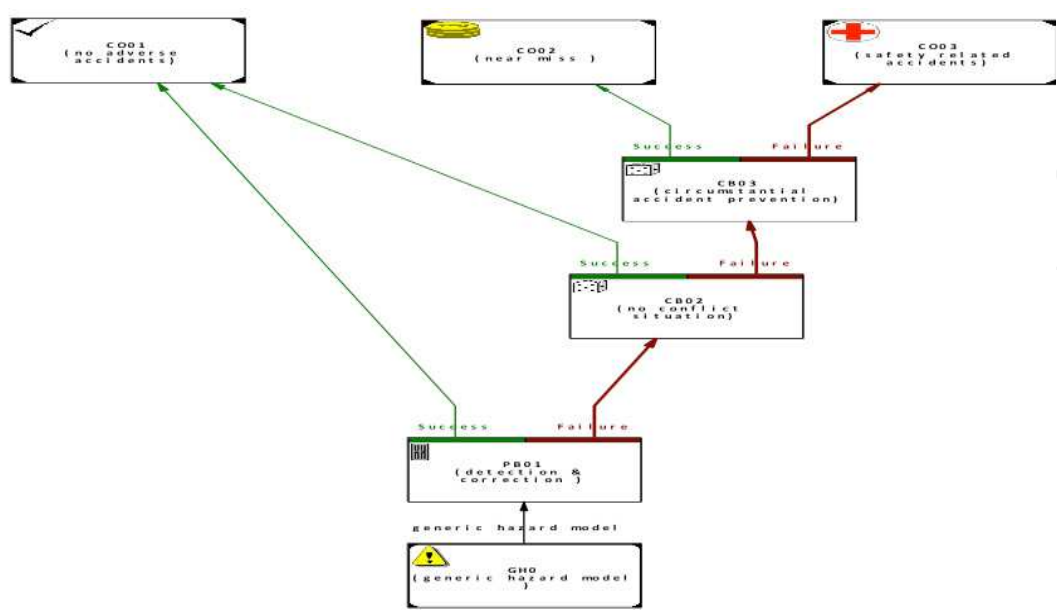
CO01
(no adverse accidents)

CO02
(near miss )

CO03
(safety related accidents)

Success

Failure

CB03
(circumstantial accident prevention)

Success

Failure

CB02
(no conflict situation)

Success

Failure

PB01
(detection & correction )

generic hazard model

GH0
(generic hazard model )